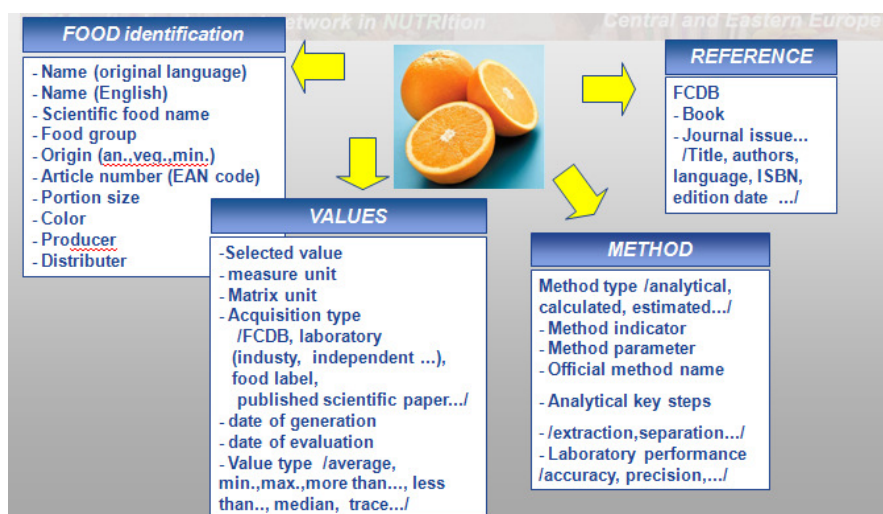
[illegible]etwork in NUTRItion

Central and Eastern Europe

FOOD identification

- Name (original language)
- Name (English)
- Scientific food name
- Food group
- Origin (an.,veg.,min.)
- Article number (EAN code)
- Portion size
- Color
- Producer
- Distributer

REFERENCE

FCDB
- Book
- Journal issue...
/Title, authors, language, ISBN, edition date .../

VALUES

-Selected value
- measure unit
- Matrix unit
- Acquisition type
/FCDB, laboratory (industy, independent ...), food label, published scientific paper.../
- date of generation
- date of evaluation
- Value type /average, min.,max.,more than..., less than.., median, trace.../

METHOD

Method type /analytical, calculated, estimated.../
- Method indicator
- Method parameter
- Official method name

- Analytical key steps

- /extraction,separation.../
- Laboratory performance /accuracy, precision,.../